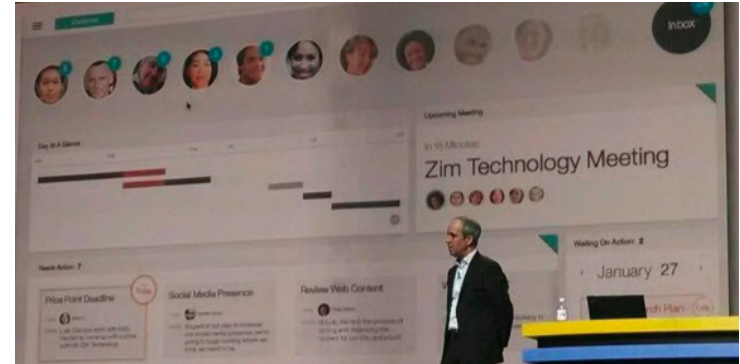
Inbox

Upcoming Meeting

In 15 Minutes

Zim Technology Meeting

Day At A Glance

Needs Action: 7

Price Point Deadline

Social Media Presence

Review Web Content

Waiting On Action: 2

January 27

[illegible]rch Plan